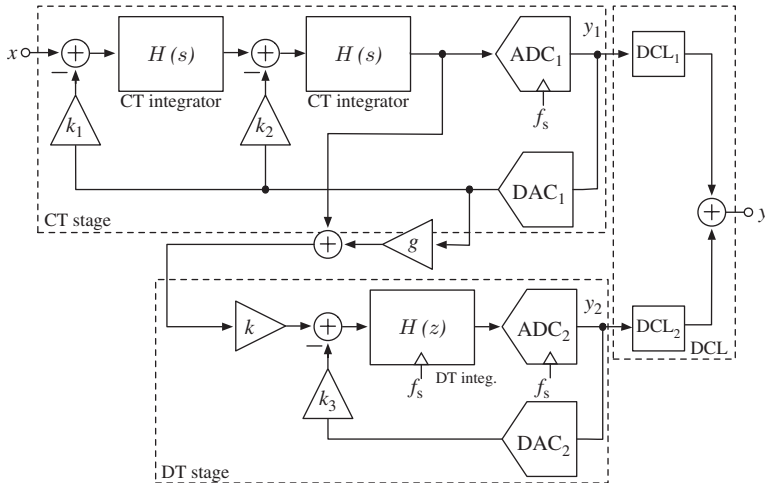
$x$

$-$

$H(s)$

CT integrator

$H(s)$

CT integrator

$\text{ADC}_1$

$y_1$

$\text{DCL}_1$

$f_s$

$k_1$

$k_2$

$\text{DAC}_1$

CT stage

$g$

$y$

$k$

$-$

$H(z)$

$f_s$

DT integ.

$\text{ADC}_2$

$f_s$

$y_2$

$\text{DCL}_2$

DCL

$k_3$

$\text{DAC}_2$

DT stage